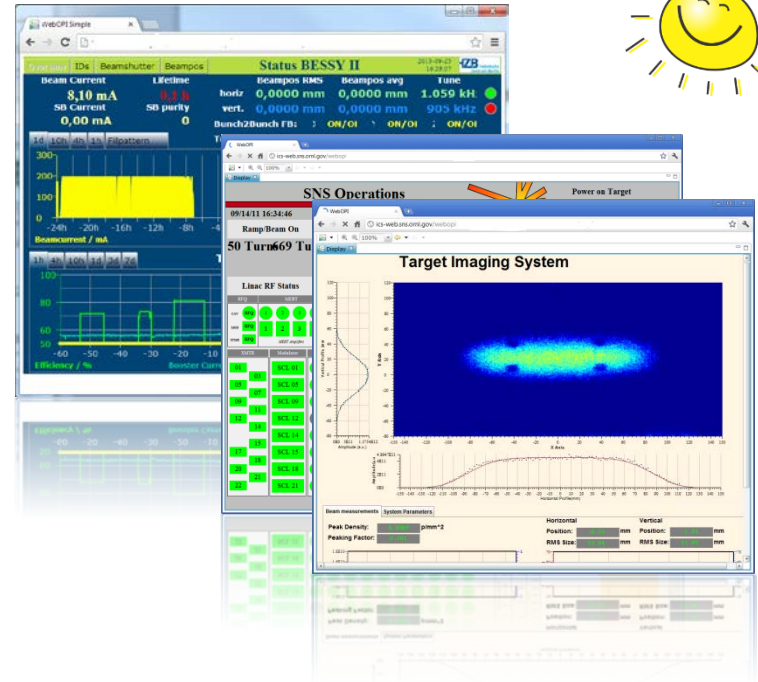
WebOPI Simple

Overview IDs Beamshutter Beampos Status BESSY II

Beam Current 8,10 mA Lifetime 0,3 h
SB Current 0,00 mA SB purity 0

Beampos RMS Beampos avg Tune
horiz 0,0000 mm 0,0000 mm 1.059 kH
vert. 0,0000 mm 0,0000 mm 905 kHz
Bunch2Bunch FB: ON/OI ON/OI ON/OI

1d 10h 4h 1h Fillpattern

300
200
100
0
-24h -20h -16h -12h -8h
Beamcurrent / mA

1h 4h 10h 1d 2d 2d

100
80
60
40
-60 -50 -40 -30 -20 -10
Efficiency / % Booster Curr

WebOPI
ics-web.sns.ornl.gov/webopi
Display

SNS Operations
Power on Target
09/14/11 16:34:46
Ramp/Beam On
50 Turns 669 Tu
Linac RF Status
RFQ MEBT
RFQ
DTL CCL
SCL 01
SCL 05
SCL 09
SCL 12
SCL 14
SCL 15
SCL 18
SCL 21

WebOPI
ics-web.sns.ornl.gov/webopi
Display

Target Imaging System

Beam measurements System Parameters
Peak Density: p/mm^2
Peaking Factor:
Horizontal
Position: mm
RMS Size: mm
Vertical
Position: mm
RMS Size: mm